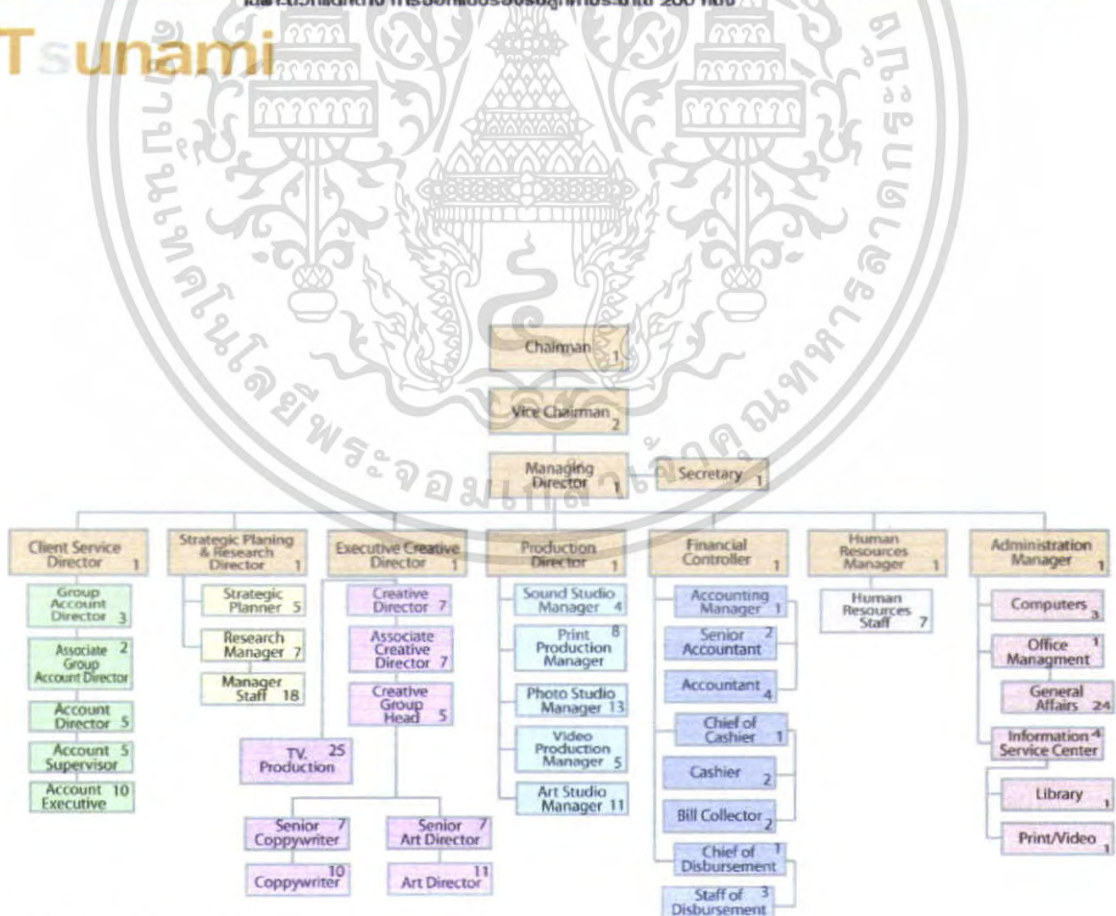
Tsunami

Chairman 1

Vice Chairman 2

Managing Director 1

Secretary 1

Client Service Director 1

Group Account Director 3

Associate Group Account Director 2

Account Director 5

Account Supervisor 5

Account Executive 10

Strategic Planing & Research Director 1

Strategic Planner 5

Research Manager 7

Manager Staff 18

Executive Creative Director 1

Creative Director 7

Associate Creative Director 7

Creative Group Head 5

TV. Production 25

Senior Coppywriter 7

Coppywriter 10

Senior Art Director 7

Art Director 11

Production Director 1

Sound Studio Manager 4

Print Production Manager 8

Photo Studio Manager 13

Video Production Manager 5

Art Studio Manager 11

Financial Controller 1

Accounting Manager 1

Senior Accountant 2

Accountant 4

Chief of Cashier 1

Cashier 2

Bill Collector 2

Chief of Disbursement 1

Staff of Disbursement 3

Human Resources Manager 1

Human Resources Staff 7

Administration Manager 1

Computers 3

Office Managment 1

General Affairs 24

Information Service Center 4

Library 1

Print/Video 1